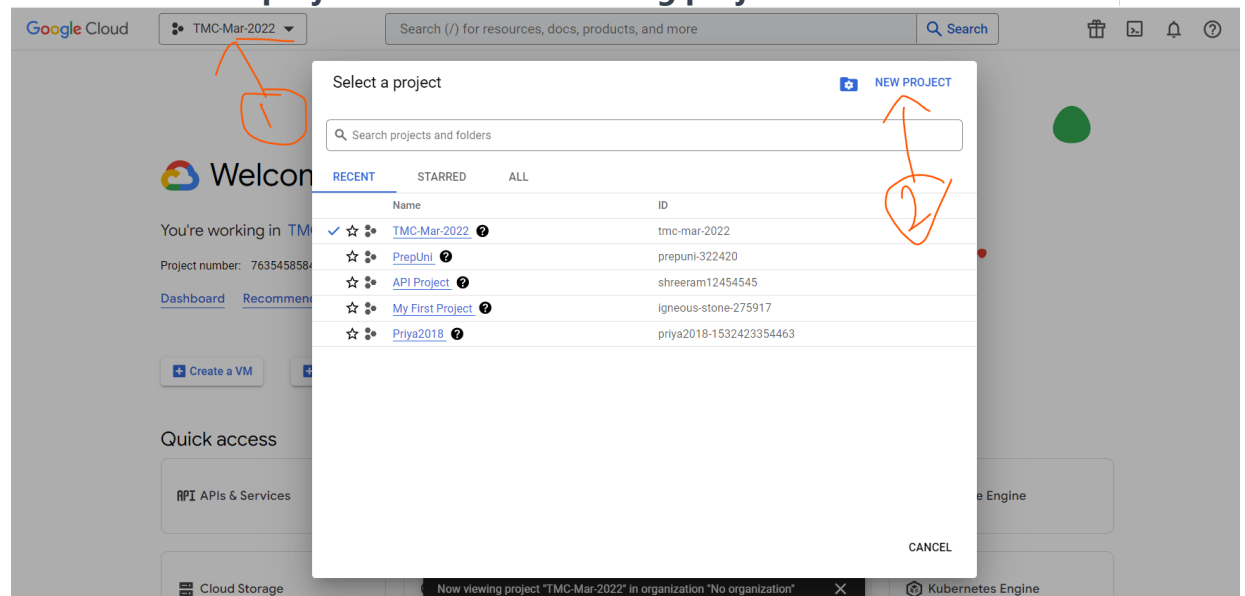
Google Cloud TMC-Mar-2022

Search (/) for resources, docs, products, and more

Search

Welco

You're working in TMC

Project number: 76354585

Dashboard Recommen

Create a VM

Quick access

API APIs & Services

Cloud Storage

e Engine

Kubernetes Engine

Select a project

NEW PROJECT

Search projects and folders

RECENT STARRED ALL

| Name | ID |
|---|---|
| TMC-Mar-2022 | tmc-mar-2022 |
| PrepUni | prepuni-322420 |
| API Project | shreeram12454545 |
| My First Project | igneous-stone-275917 |
| Priya2018 | priya2018-1532423354463 |

CANCEL

Now viewing project "TMC-Mar-2022" in organization "No organization"